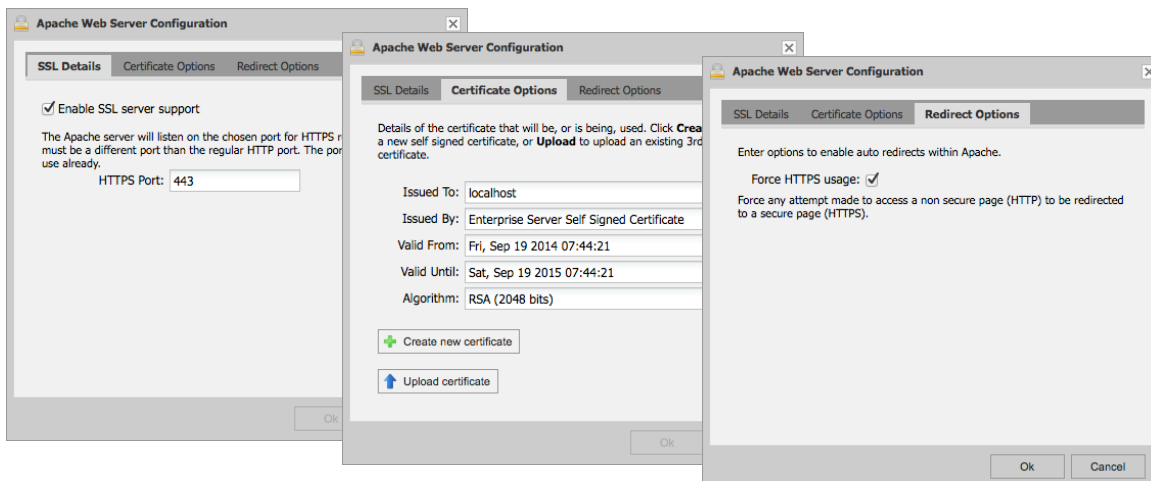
Apache Web Server Configuration

SSL Details | Certificate Options | Redirect Options

☑ Enable SSL server support

The Apache server will listen on the chosen port for HTTPS r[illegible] must be a different port than the regular HTTP port. The por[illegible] use already.

HTTPS Port: 443

Ok

Apache Web Server Configuration

SSL Details | Certificate Options | Redirect Options

Details of the certificate that will be, or is being, used. Click **Crea**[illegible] a new self signed certificate, or **Upload** to upload an existing 3rd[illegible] certificate.

Issued To: localhost

Issued By: Enterprise Server Self Signed Certificate

Valid From: Fri, Sep 19 2014 07:44:21

Valid Until: Sat, Sep 19 2015 07:44:21

Algorithm: RSA (2048 bits)

Create new certificate

Upload certificate

Ok

Apache Web Server Configuration

SSL Details | Certificate Options | Redirect Options

Enter options to enable auto redirects within Apache.

Force HTTPS usage: ☑

Force any attempt made to access a non secure page (HTTP) to be redirected to a secure page (HTTPS).

Ok | Cancel